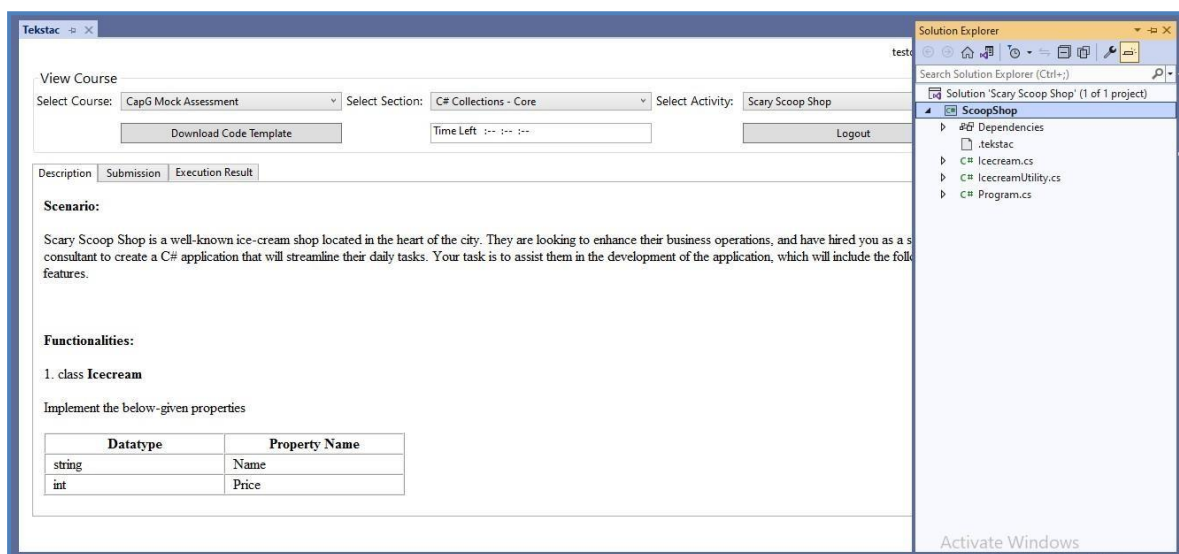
Tekstac

test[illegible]

View Course

Select Course: CapG Mock Assessment

Select Section: C# Collections - Core

Select Activity: Scary Scoop Shop

Download Code Template

Time Left :-- :-- :--

Logout

Description | Submission | Execution Result

**Scenario:**

Scary Scoop Shop is a well-known ice-cream shop located in the heart of the city. They are looking to enhance their business operations, and have hired you as a s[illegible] consultant to create a C# application that will streamline their daily tasks. Your task is to assist them in the development of the application, which will include the follo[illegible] features.

**Functionalities:**

1. class **Icecream**

Implement the below-given properties

| Datatype | Property Name |
|---|---|
| string | Name |
| int | Price |

Solution Explorer

Search Solution Explorer (Ctrl+;)

Solution 'Scary Scoop Shop' (1 of 1 project)

ScoopShop

Dependencies

.tekstac

C# Icecream.cs

C# IcecreamUtility.cs

C# Program.cs

Activate Windows